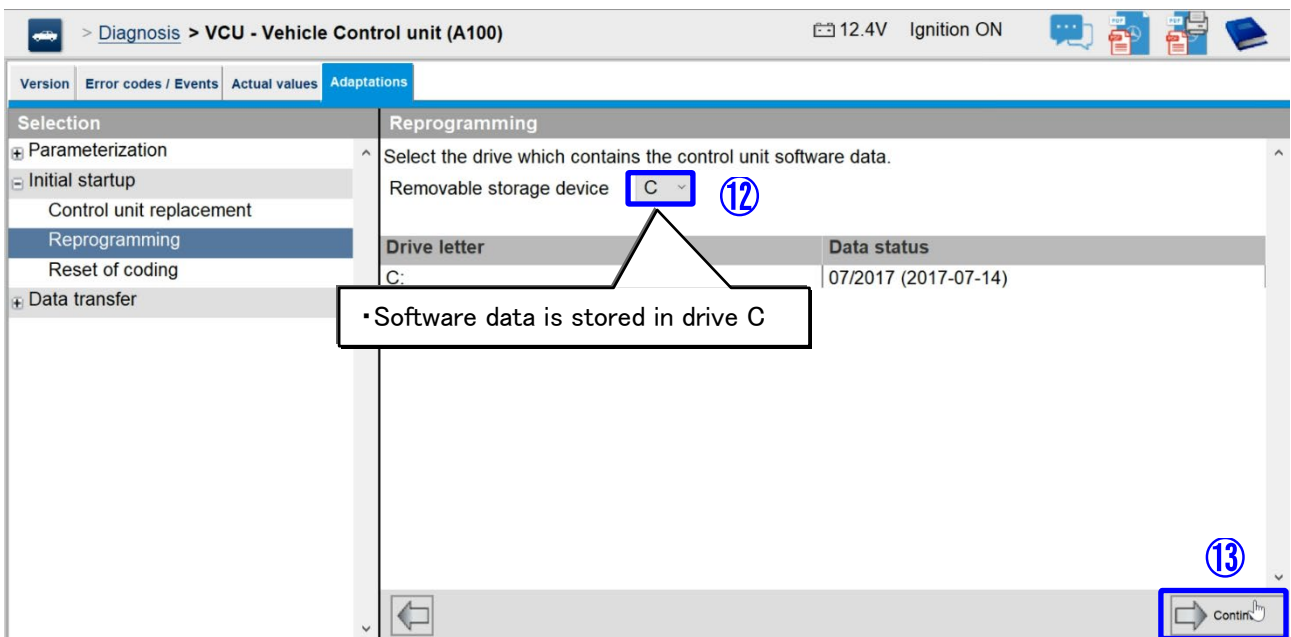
> Diagnosis > VCU - Vehicle Control unit (A100)

12.4V Ignition ON

Version | Error codes / Events | Actual values | Adaptations

Selection

Parameterization
Initial startup
Control unit replacement
Reprogramming
Reset of coding
Data transfer

Reprogramming

Select the drive which contains the control unit software data.

Removable storage device C

⑫

| Drive letter | Data status |
|---|---|
| C: | 07/2017 (2017-07-14) |

・Software data is stored in drive C

⑬

Contin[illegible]